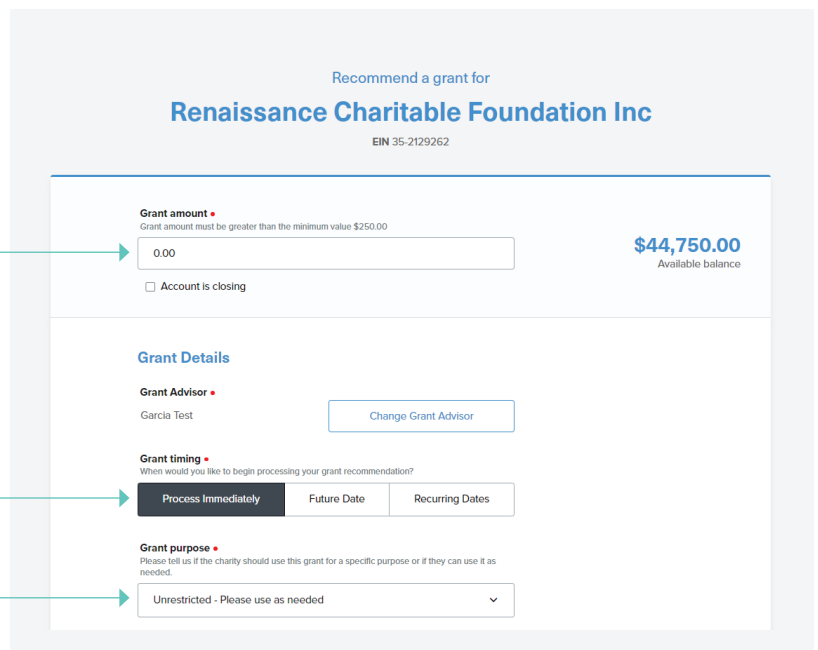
Recommend a grant for

Renaissance Charitable Foundation Inc

EIN 35-2129262

Grant amount •
Grant amount must be greater than the minimum value $250.00

0.00

Account is closing

$44,750.00
Available balance

Grant Details

Grant Advisor •
Garcia Test

Change Grant Advisor

Grant timing •
When would you like to begin processing your grant recommendation?

| Process Immediately | Future Date | Recurring Dates |
|---|---|---|

Grant purpose •
Please tell us if the charity should use this grant for a specific purpose or if they can use it as needed.

Unrestricted - Please use as needed